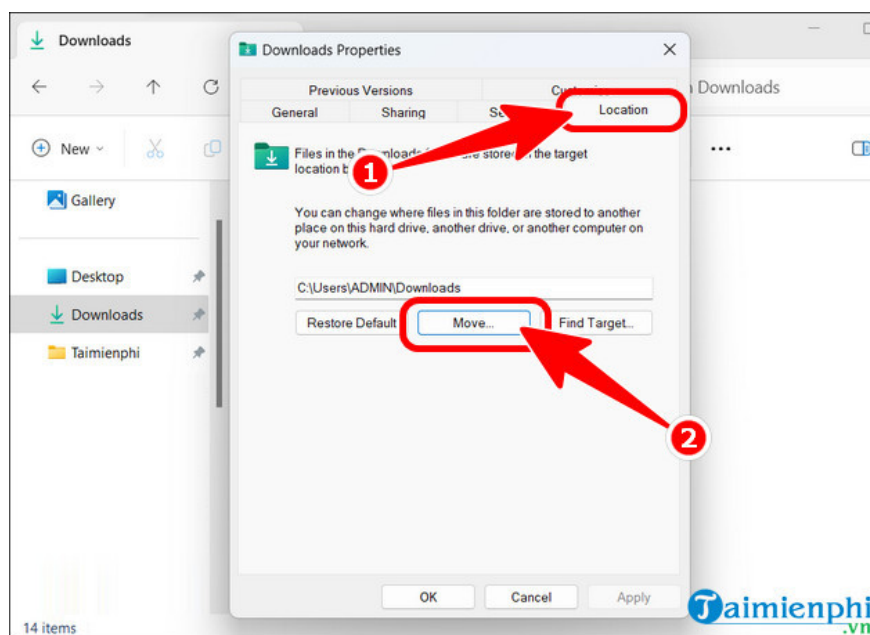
Downloads
New
Gallery
Desktop
Downloads
Taimienphi
14 items
Downloads Properties
Previous Versions
Cu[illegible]
General
Sharing
Se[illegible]
Location
Files in the D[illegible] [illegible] stored in the target location b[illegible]
1
You can change where files in this folder are stored to another place on this hard drive, another drive, or another computer on your network.
C:\Users\ADMIN\Downloads
Restore Default
Move...
Find Target...
2
OK
Cancel
Apply
Downloads
Taimienphi
.vn